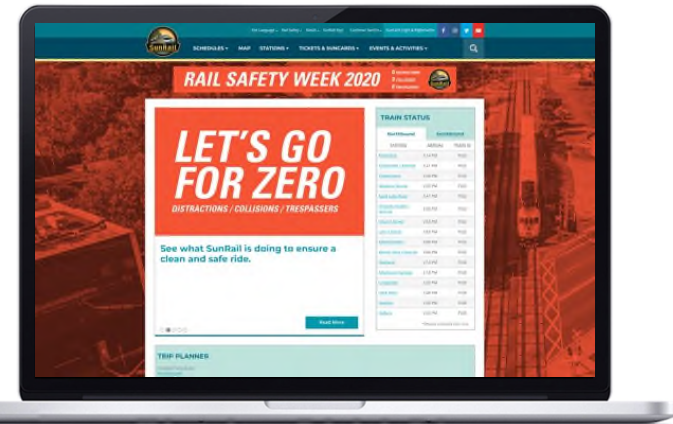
SunRail

SCHEDULES ▾ MAP STATIONS ▾ TICKETS & SUNCARDS ▾ EVENTS & ACTIVITIES ▾

RAIL SAFETY WEEK 2020

LET'S GO FOR ZERO

DISTRACTIONS / COLLISIONS / TRESPASSERS

See what SunRail is doing to ensure a clean and safe ride.

Read More

TRAIN STATUS

Northbound Southbound

STATION ARRIVAL TRAIN ID

TRIP PLANNER